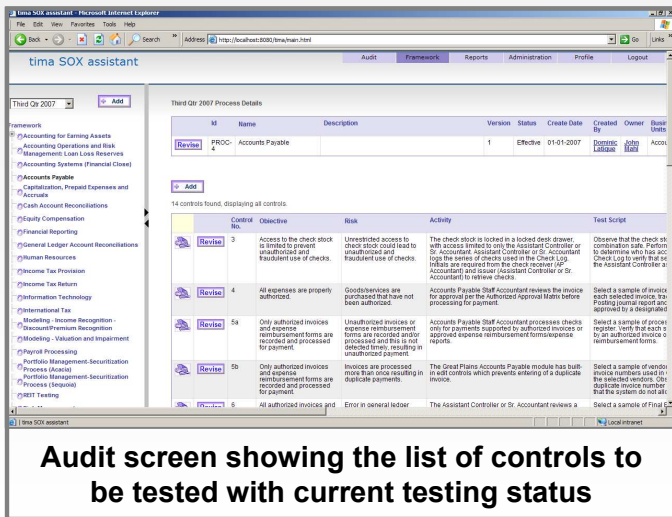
tima SOX assistant - Microsoft Internet Explorer
File Edit View Favorites Tools Help
Back Search Address http://localhost:8080/tima/main.html Go Links

tima SOX assistant
Audit Framework Reports Administration Profile Logout

Third Qtr 2007 Add
Framework
Accounting for Earning Assets
Accounting Operations and Risk Management/ Loan Loss Reserves
Accounting Systems (Financial Close)
Accounts Payable
Capitalization, Prepaid Expenses and Accruals
Cash Account Reconciliations
Equity Compensation
Financial Reporting
General Ledger Account Reconciliations
Human Resources
Income Tax Provision
Income Tax Return
Information Technology
International Tax
Modeling - Income Recognition - Discount/Premium Recognition
Modeling - Valuation and Impairment
Payroll Processing
Portfolio Management-Securitization Process (Acacia)
Portfolio Management-Securitization Process (Sequoia)
REIT Testing

Third Qtr 2007 Process Details

| | Id | Name | Description | Version | Status | Create Date | Created By | Owner | Business Units |
|---|---|---|---|---|---|---|---|---|---|
| Revise | PROC-4 | Accounts Payable | | 1 | Effective | 01-01-2007 | Dominic Lalique | John Mahl | Accou |

Add
14 controls found, displaying all controls.

| | | Control No. | Objective | Risk | Activity | Test Script |
|---|---|---|---|---|---|---|
| | Revise | 3 | Access to the check stock is limited to prevent unauthorized and fraudulent use of checks. | Unrestricted access to check stock could lead to unauthorized and fraudulent use of checks. | The check stock is locked in a locked desk drawer, with access limited to only the Assistant Controller or Sr. Accountant. Assistant Controller or Sr. Accountant logs the series of checks used in the Check Log. Initials are required from the check receiver (AP Accountant) and issuer (Assistant Controller or Sr. Accountant) to retrieve checks. | Observe that the check st combination safe. Perform to determine who has acc Check Log to verify that se the Assistant Controller a |
| | Revise | 4 | All expenses are properly authorized. | Goods/services are purchased that have not been authorized. | Accounts Payable Staff Accountant reviews the invoice for approval per the Authorized Approval Matrix before processing for payment. | Select a sample of invoice each selected invoice, tra Posting journal report an approved by a designated |
| | Revise | 5a | Only authorized invoices and expense reimbursement forms are recorded and processed for payment. | Unauthorized invoices or expense reimbursement forms are recorded and/or processed and this is not detected timely, resulting in unauthorized payment. | Accounts Payable Staff Accountant processes checks only for payments supported by authorized invoices or approved expense reimbursement forms/expense reports. | Select a sample of proces register. Verify that each s by an authorized invoice o reimbursement forms. |
| | Revise | 5b | Only authorized invoices and expense reimbursement forms are recorded and processed for payment. | Invoices are processed more than once resulting in duplicate payments. | The Great Plains Accounts Payable module has built-in edit controls which prevents entering of a duplicate invoice. | Select a sample of vendo invoice numbers used in the selected vendors. Obs duplicate invoice number that the system do not all |
| | Revise | 6 | All authorized invoices and | Error in general ledger | The Assistant Controller or Sr. Accountant reviews a | Select a sample of Final E |

tima SOX assistant
Local intranet

Audit screen showing the list of controls to be tested with current testing status